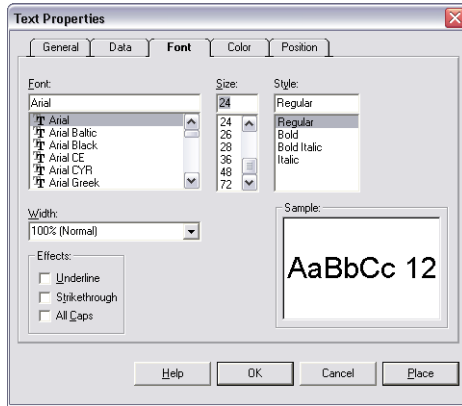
Text Properties

General Data Font Color Position

Font:
Arial
Arial
Arial Baltic
Arial Black
Arial CE
Arial CYR
Arial Greek

Size:
24
24
26
28
36
48
72

Style:
Regular
Regular
Bold
Bold Italic
Italic

Width:
100% (Normal)

Effects:
Underline
Strikethrough
All Caps

Sample:
AaBbCc 12

Help OK Cancel Place